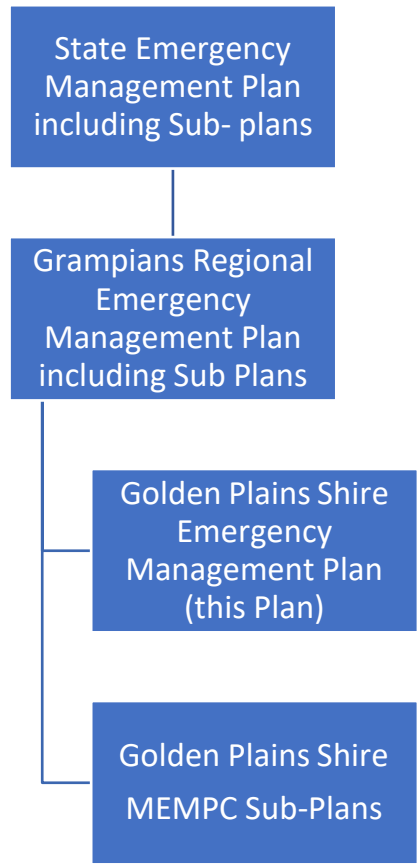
State Emergency Management Plan including Sub- plans

Grampians Regional Emergency Management Plan including Sub Plans

Golden Plains Shire Emergency Management Plan (this Plan)

Golden Plains Shire MEMPC Sub-Plans